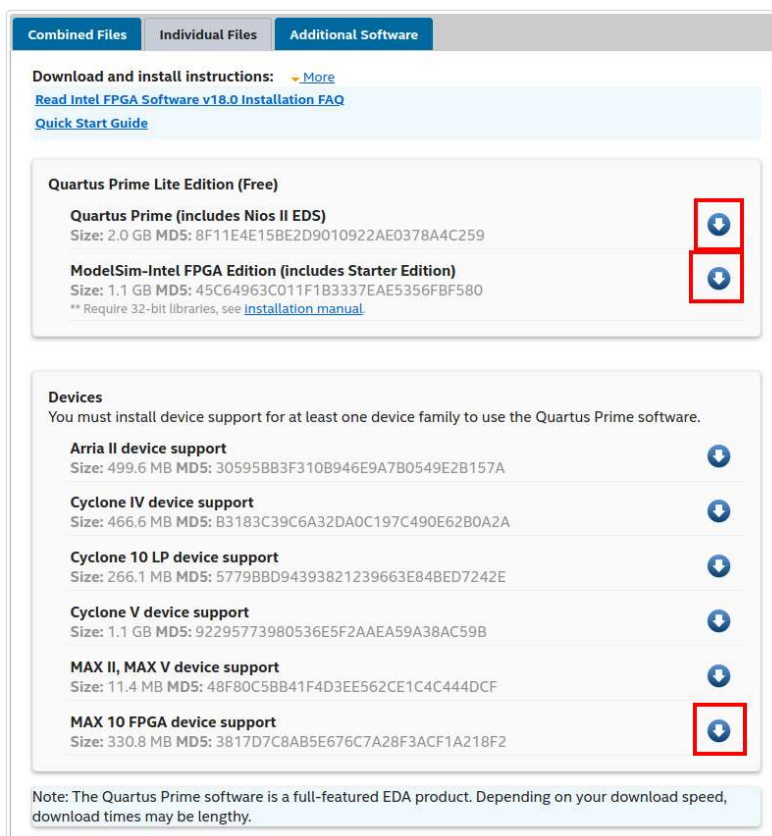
Combined Files | Individual Files | Additional Software

Download and install instructions: More
Read Intel FPGA Software v18.0 Installation FAQ
Quick Start Guide

Quartus Prime Lite Edition (Free)

Quartus Prime (includes Nios II EDS)
Size: 2.0 GB MD5: 8F11E4E15BE2D9010922AE0378A4C259

ModelSim-Intel FPGA Edition (includes Starter Edition)
Size: 1.1 GB MD5: 45C64963C011F1B3337EAE5356FBF580
** Require 32-bit libraries, see installation manual.

Devices
You must install device support for at least one device family to use the Quartus Prime software.

Arria II device support
Size: 499.6 MB MD5: 30595BB3F310B946E9A7B0549E2B157A

Cyclone IV device support
Size: 466.6 MB MD5: B3183C39C6A32DA0C197C490E62B0A2A

Cyclone 10 LP device support
Size: 266.1 MB MD5: 5779BBD94393821239663E84BED7242E

Cyclone V device support
Size: 1.1 GB MD5: 92295773980536E5F2AAEA59A38AC59B

MAX II, MAX V device support
Size: 11.4 MB MD5: 48F80C5BB41F4D3EE562CE1C4C444DCF

MAX 10 FPGA device support
Size: 330.8 MB MD5: 3817D7C8AB5E676C7A28F3ACF1A218F2

Note: The Quartus Prime software is a full-featured EDA product. Depending on your download speed, download times may be lengthy.